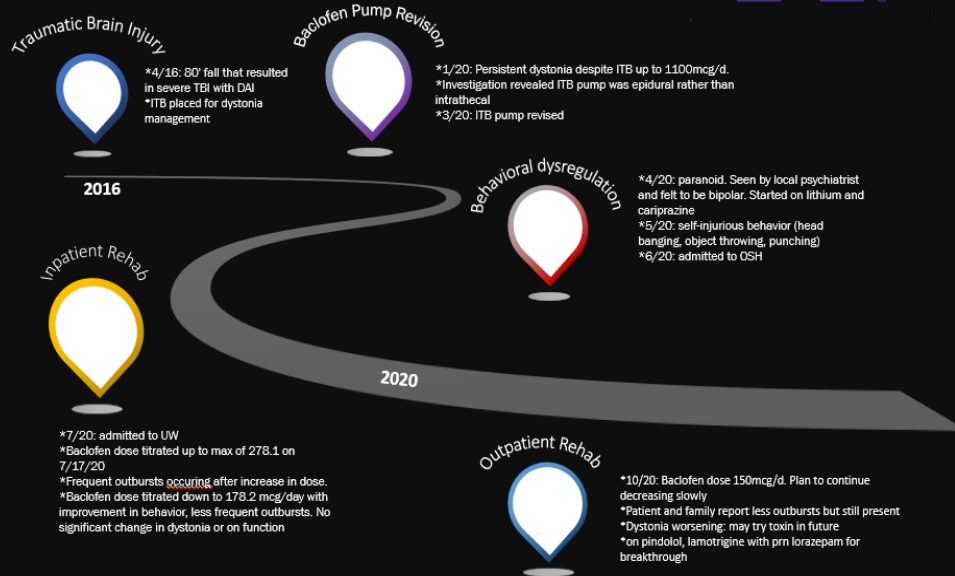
Traumatic Brain Injury

*4/16: 80' fall that resulted in severe TBI with DAI
*ITB placed for dystonia management

Baclofen Pump Revision

*1/20: Persistent dystonia despite ITB up to 1100mcg/d.
*Investigation revealed ITB pump was epidural rather than intrathecal
*3/20: ITB pump revised

2016

Behavioral dysregulation

*4/20: paranoid. Seen by local psychiatrist and felt to be bipolar. Started on lithium and cariprazine
*5/20: self-injurious behavior (head banging, object throwing, punching)
*6/20: admitted to OSH

Inpatient Rehab

2020

*7/20: admitted to UW
*Baclofen dose titrated up to max of 278.1 on 7/17/20
*Frequent outbursts occuring after increase in dose.
*Baclofen dose titrated down to 178.2 mcg/day with improvement in behavior, less frequent outbursts. No significant change in dystonia or on function

Outpatient Rehab

*10/20: Baclofen dose 150mcg/d. Plan to continue decreasing slowly
*Patient and family report less outbursts but still present
*Dystonia worsening: may try toxin in future
*on pindolol, lamotrigine with prn lorazepam for breakthrough